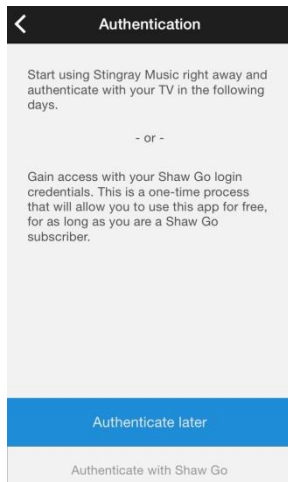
Authentication

Start using Stingray Music right away and authenticate with your TV in the following days.

- or -

Gain access with your Shaw Go login credentials. This is a one-time process that will allow you to use this app for free, for as long as you are a Shaw Go subscriber.

Authenticate later

Authenticate with Shaw Go